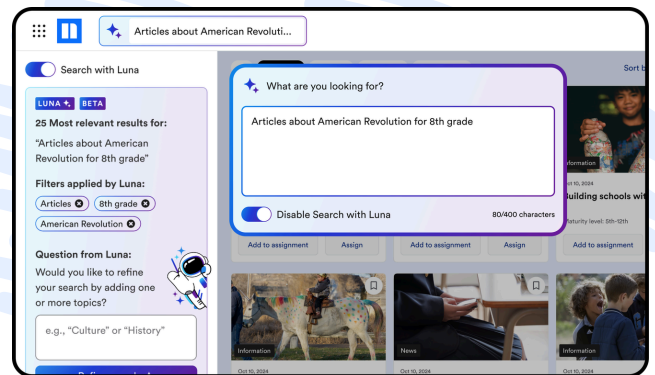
Articles about American Revoluti...

Search with Luna

LUNA BETA

25 Most relevant results for:

"Articles about American Revolution for 8th grade"

Filters applied by Luna:

Articles
8th grade
American Revolution

Question from Luna:

Would you like to refine your search by adding one or more topics?

e.g., "Culture" or "History"

What are you looking for?

Articles about American Revolution for 8th grade

Disable Search with Luna

80/400 characters

Sort b

formation

Oct 10, 2024

Building schools wit

Maturity level: 5th-12th

Add to assignment

Assign

Add to assignment

Assign

Add to assignment

Information

Oct 10, 2024

News

Oct 10, 2024

Information

Oct 10, 2024